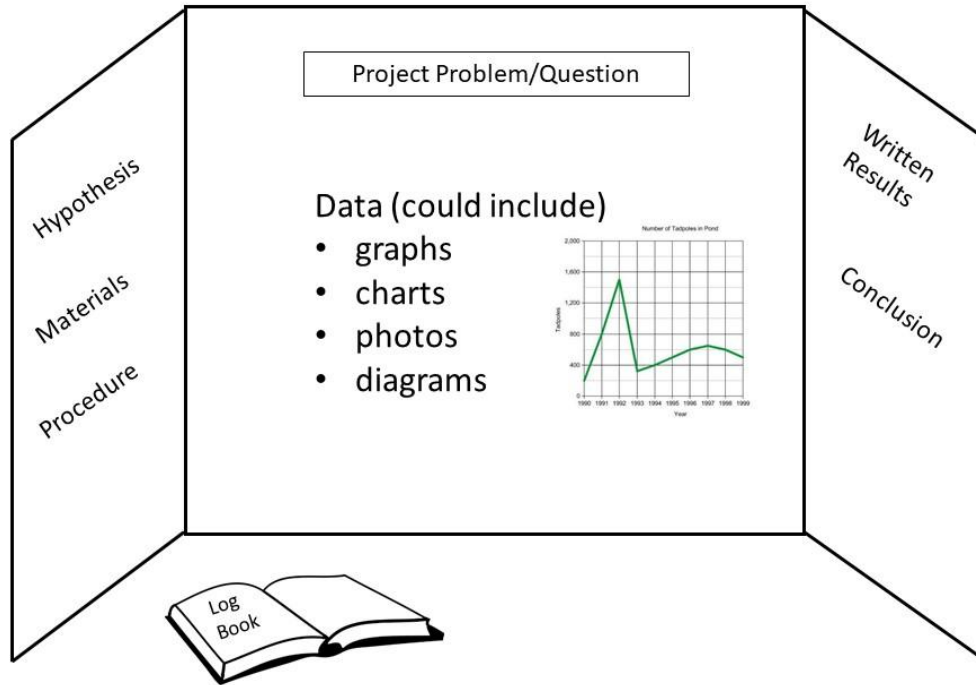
Hypothesis

Materials

Procedure

Project Problem/Question

Data (could include)
- graphs
- charts
- photos
- diagrams

Number of Tadpoles in Pond

2,000
1,600
1,200
800
400
0

Tadpoles

1990 1991 1992 1993 1994 1995 1996 1997 1998 1999

Year

Written Results

Conclusion

Log Book